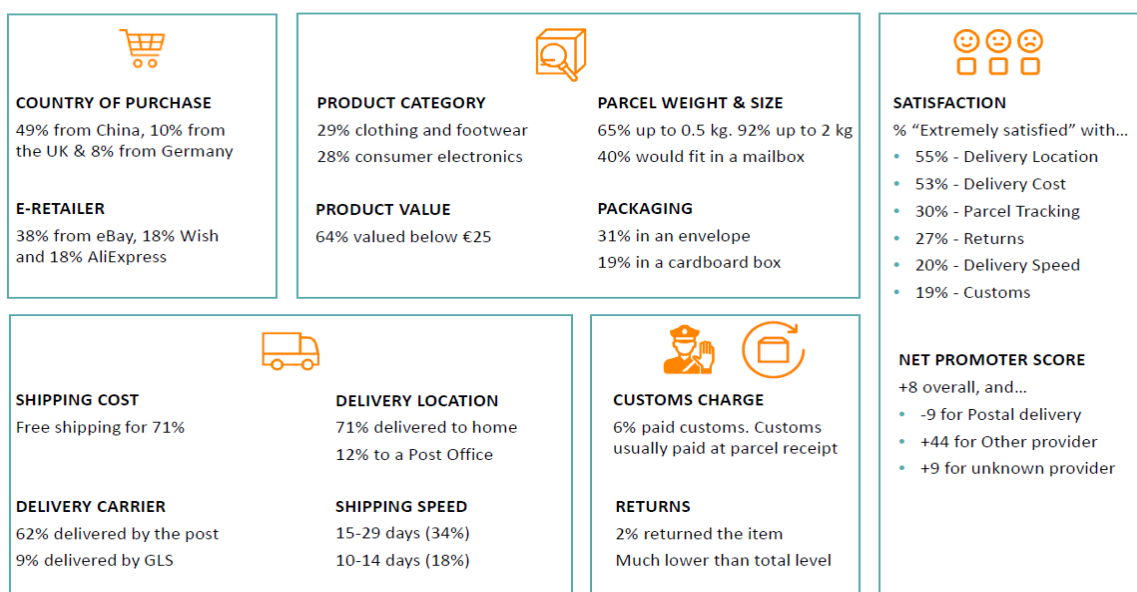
COUNTRY OF PURCHASE
49% from China, 10% from the UK & 8% from Germany

E-RETAILER
38% from eBay, 18% Wish and 18% AliExpress

PRODUCT CATEGORY
29% clothing and footwear
28% consumer electronics

PRODUCT VALUE
64% valued below €25

PARCEL WEIGHT & SIZE
65% up to 0.5 kg. 92% up to 2 kg
40% would fit in a mailbox

PACKAGING
31% in an envelope
19% in a cardboard box

SATISFACTION
% “Extremely satisfied” with…
• 55% - Delivery Location
• 53% - Delivery Cost
• 30% - Parcel Tracking
• 27% - Returns
• 20% - Delivery Speed
• 19% - Customs

SHIPPING COST
Free shipping for 71%

DELIVERY CARRIER
62% delivered by the post
9% delivered by GLS

DELIVERY LOCATION
71% delivered to home
12% to a Post Office

SHIPPING SPEED
15-29 days (34%)
10-14 days (18%)

CUSTOMS CHARGE
6% paid customs. Customs usually paid at parcel receipt

RETURNS
2% returned the item
Much lower than total level

NET PROMOTER SCORE
+8 overall, and…
• -9 for Postal delivery
• +44 for Other provider
• +9 for unknown provider